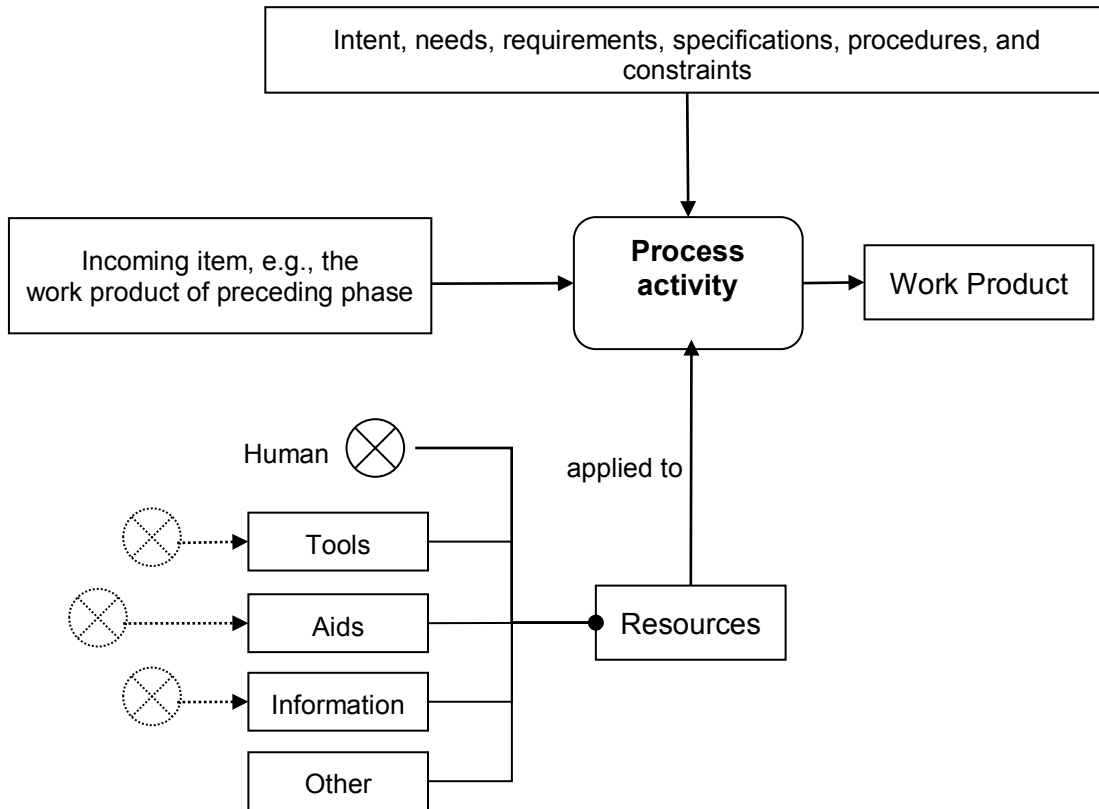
Intent, needs, requirements, specifications, procedures, and constraints

Incoming item, e.g., the work product of preceding phase

Process activity

Work Product

Human

applied to

Tools

Aids

Resources

Information

Other